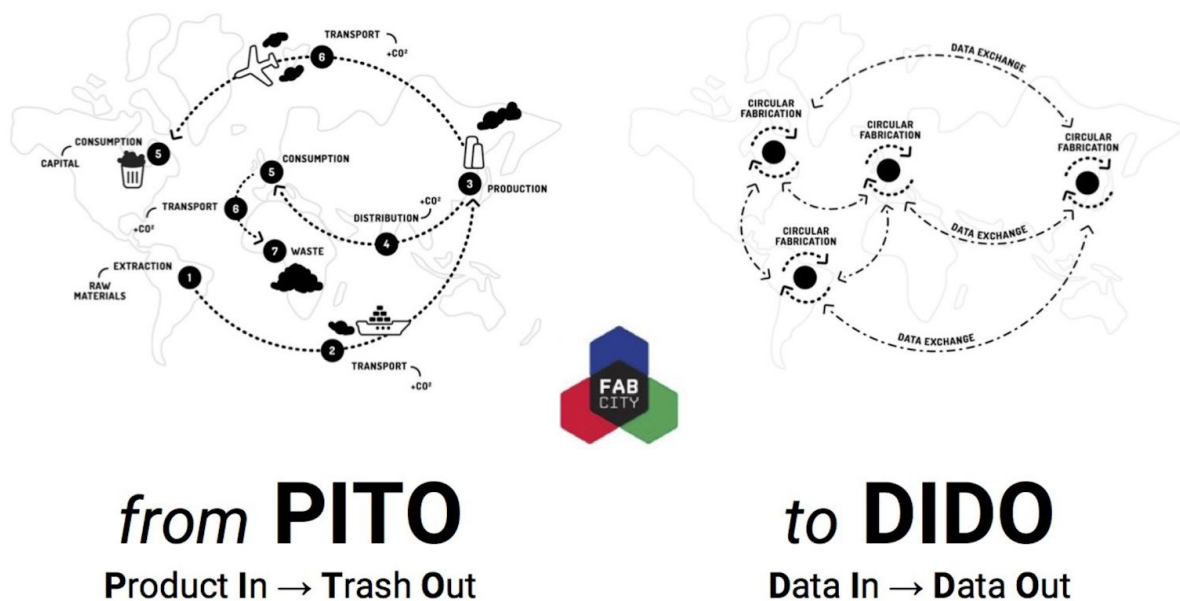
6 TRANSPORT +CO²

5 CONSUMPTION CAPITAL

5 CONSUMPTION

3 PRODUCTION

+CO² DISTRIBUTION 4

6 TRANSPORT +CO²

7 WASTE

1 EXTRACTION RAW MATERIALS

2 TRANSPORT +CO²

DATA EXCHANGE

CIRCULAR FABRICATION

CIRCULAR FABRICATION

CIRCULAR FABRICATION

CIRCULAR FABRICATION

DATA EXCHANGE

DATA EXCHANGE

FAB CITY

from PITO
Product In → Trash Out

to DIDO
Data In → Data Out